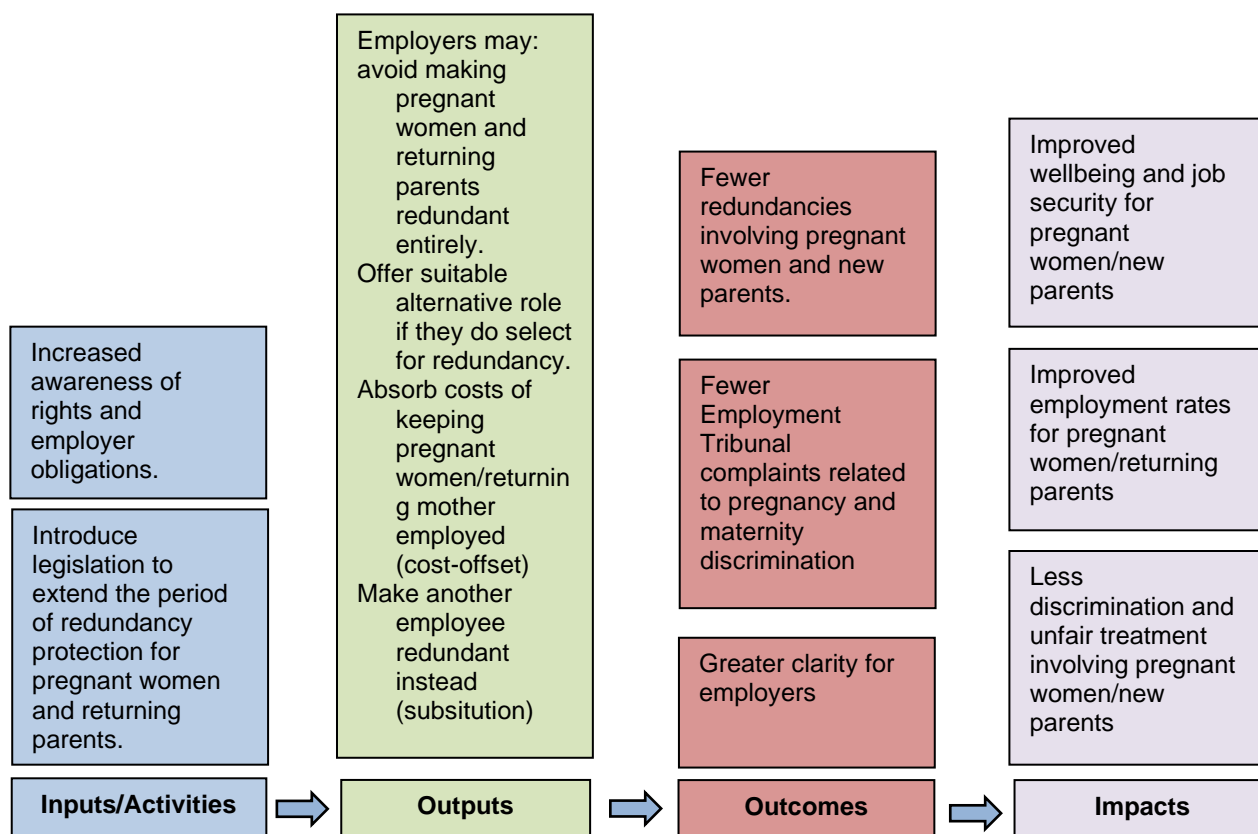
Increased awareness of rights and employer obligations.

Introduce legislation to extend the period of redundancy protection for pregnant women and returning parents.

Inputs/Activities

Employers may:
avoid making pregnant women and returning parents redundant entirely.
Offer suitable alternative role if they do select for redundancy.
Absorb costs of keeping pregnant women/returning mother employed (cost-offset)
Make another employee redundant instead (subsitution)

Outputs

Fewer redundancies involving pregnant women and new parents.

Fewer Employment Tribunal complaints related to pregnancy and maternity discrimination

Greater clarity for employers

Outcomes

Improved wellbeing and job security for pregnant women/new parents

Improved employment rates for pregnant women/returning parents

Less discrimination and unfair treatment involving pregnant women/new parents

Impacts